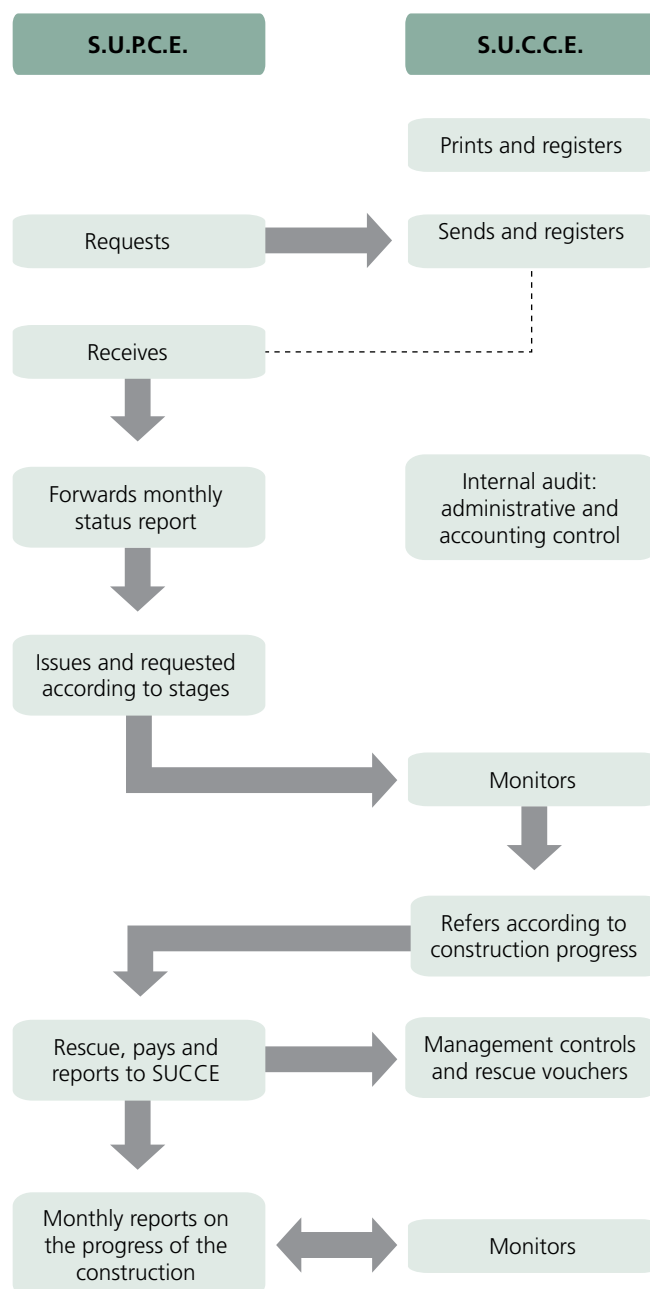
S.U.P.C.E.

S.U.C.C.E.

Prints and registers

Requests

Sends and registers

Receives

Forwards monthly status report

Internal audit: administrative and accounting control

Issues and requested according to stages

Monitors

Refers according to construction progress

Rescue, pays and reports to SUCCE

Management controls and rescue vouchers

Monthly reports on the progress of the construction

Monitors